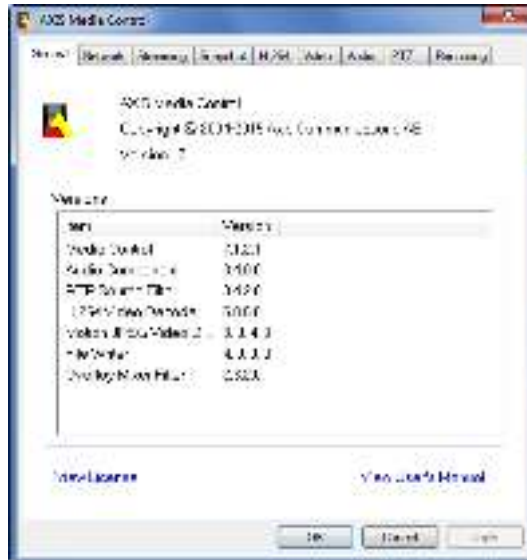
AXIS Media Control

General | Network | Streaming | Snapshot | H.264 | Video | Audio | PTZ | Recording

AXIS Media Control
Copyright © 2004-2015 Axis Communications AB
Version 7

Versions

| Item | Version |
|---|---|
| Media Control | 7.1.2.1 |
| Audio Component | 3.1.0.0 |
| RTP Source Filter | 3.4.2.0 |
| H.264 Video Decoder | 5.0.0.0 |
| Motion JPEG Video D... | 3.3.4.3 |
| File Writer | 4.3.0.3 |
| Overlay Mixer Filter | 2.3.2.0 |

View License

View User's Manual

OK | Cancel | Apply